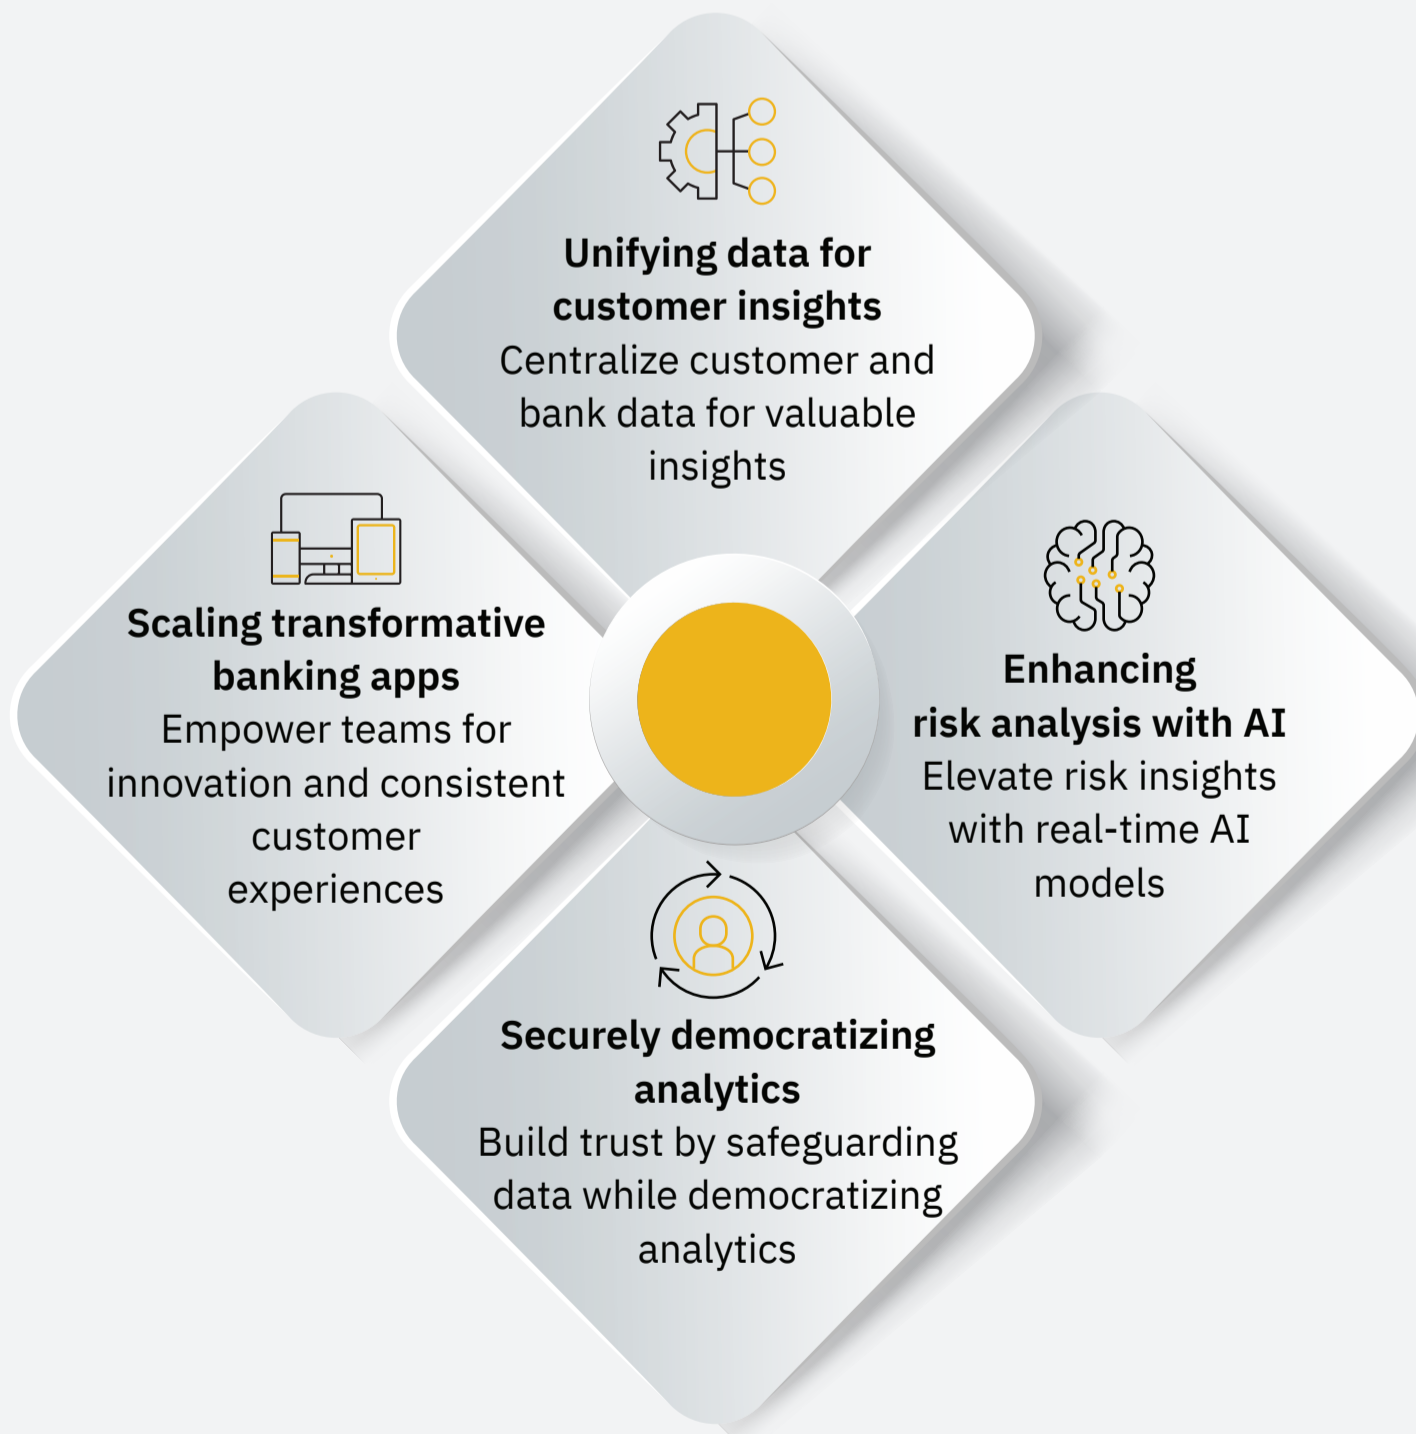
**Unifying data for customer insights**
Centralize customer and bank data for valuable insights

**Scaling transformative banking apps**
Empower teams for innovation and consistent customer experiences

**Enhancing risk analysis with AI**
Elevate risk insights with real-time AI models

**Securely democratizing analytics**
Build trust by safeguarding data while democratizing analytics